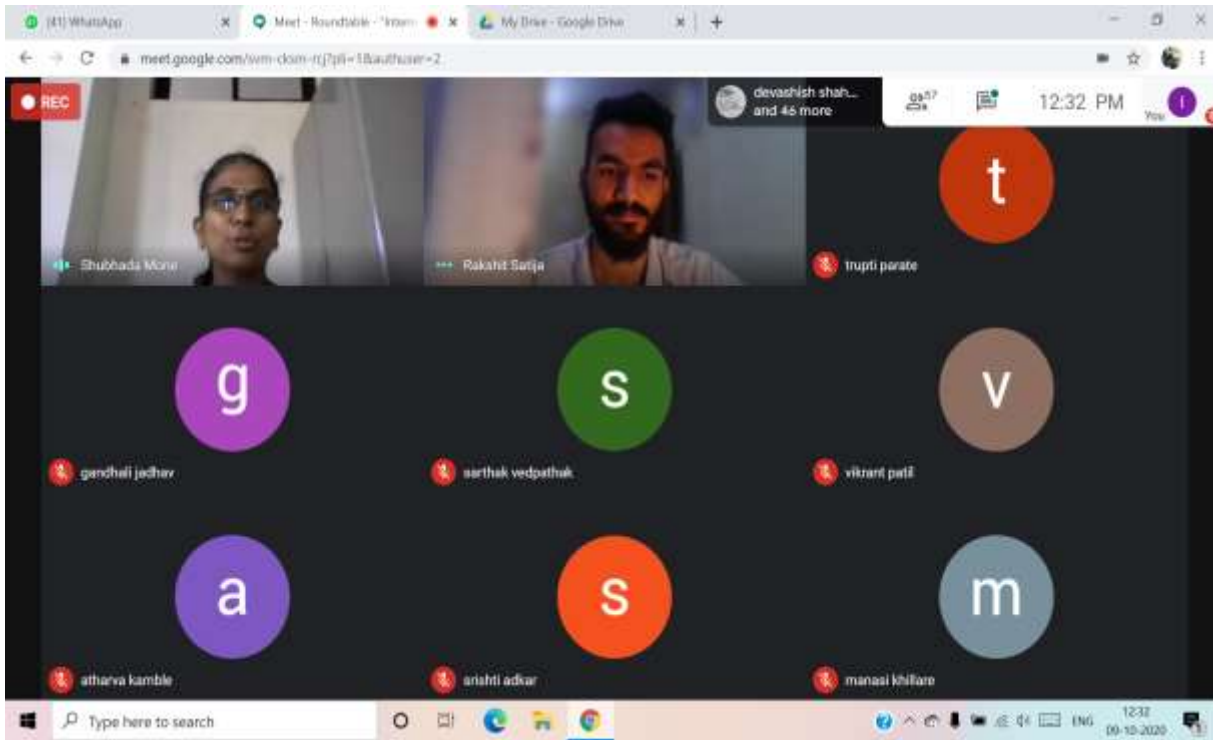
(41) WhatsApp
Meet - Roundtable - "Intern
My Drive - Google Drive
meet.google.com/swm-dsim-rcj?pli=1&authuser=2
REC
devashish shah... and 46 more
57
12:32 PM
You
t
Shubhada More
Rakshit Satija
trupti parate
g
s
v
gandhali jadhav
sarthak vedpathak
vikrant patil
a
s
m
atharva kamble
srishti adkar
manasi khillare
Type here to search
ENG
12:32
09-10-2020